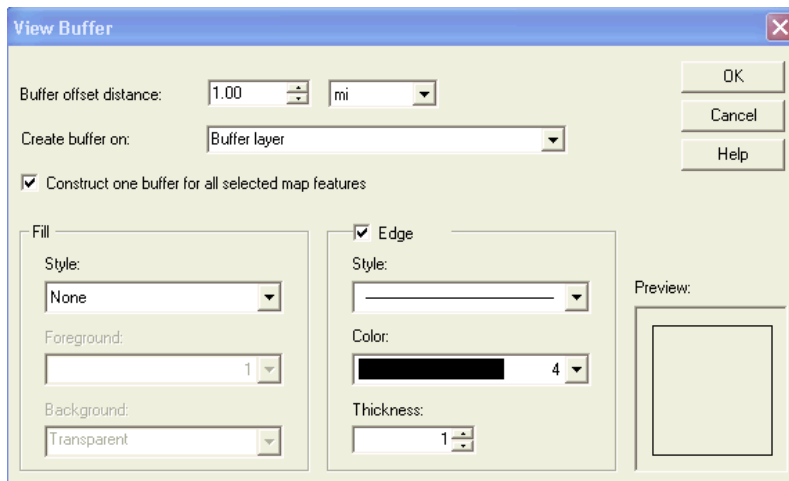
View Buffer

Buffer offset distance: 1.00 mi

Create buffer on: Buffer layer

Construct one buffer for all selected map features

OK

Cancel

Help

Fill

Style:

None

Foreground:

1

Background:

Transparent

Edge

Style:

Color:

4

Thickness:

1

Preview: